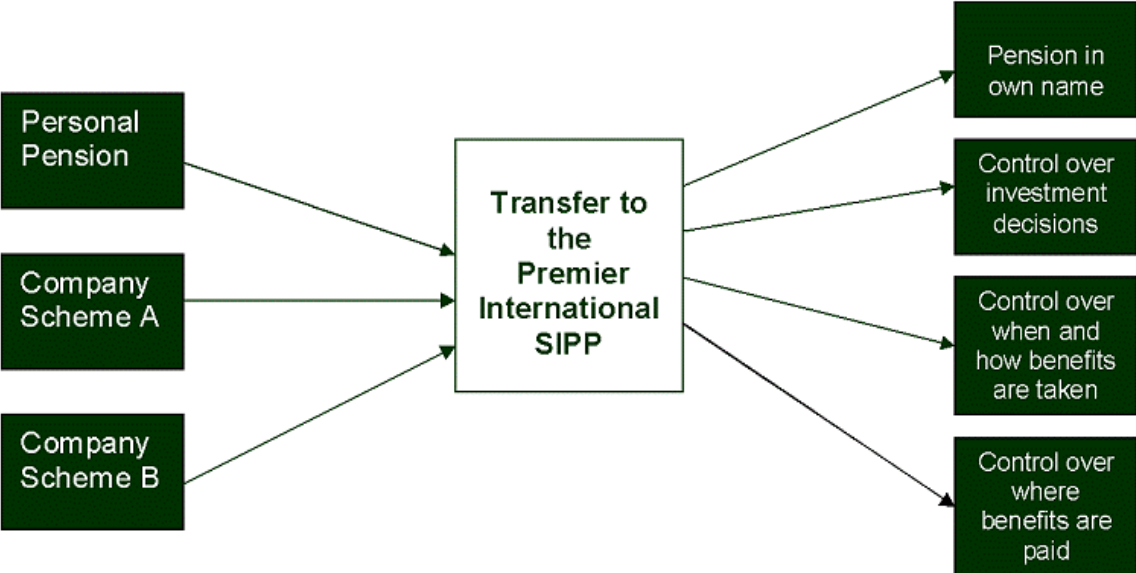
Personal Pension

Company Scheme A

Company Scheme B

Transfer to the Premier International SIPP

Pension in own name

Control over investment decisions

Control over when and how benefits are taken

Control over where benefits are paid